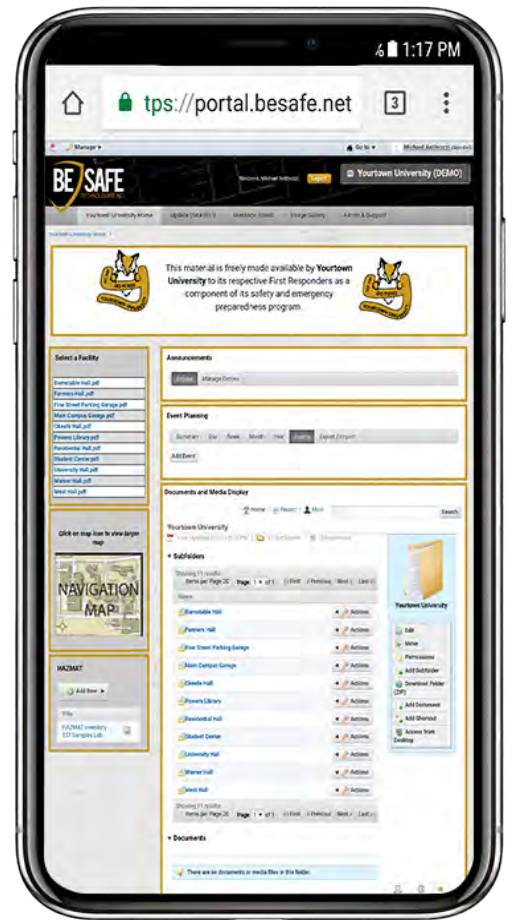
1:17 PM

tps://portal.besafe.net

3

Manage ▾

Go to ▾

Michael Aethereit

BE SAFE

Welcome, Michael Aethereit

Sign out

Yourtown University (DEMO)

Yourtown University Home

Update Data (EI)

Message Board

Image Gallery

Admin & Support

Yourtown University Home

This material is freely made available by Yourtown University to its respective First Responders as a component of its safety and emergency preparedness program.

Select a Facility

Barnstable Hall.pdf

Farmers Hall.pdf

Fine Street Parking Garage.pdf

Main Campus Garage.pdf

Okeefe Hall.pdf

Powers Library.pdf

Residential Hall.pdf

Student Center.pdf

University Hall.pdf

Warner Hall.pdf

West Hall.pdf

Click on map icon to view larger map

NAVIGATION MAP

HAZMAT

Add New ▸

Title

HAZMAT Inventory

Announcements

Online

Manage Online

Event Planning

Summary

Day

Week

Month

Year

Events

Export Outlook

Add Event

Documents and Media Display

Home

Recent

Mine

Search

Yourtown University

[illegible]

Subfolders

Showing 11 results

Items per Page 20

Page 1 of 1

First

Previous

Next

Last

Name

Barnstable Hall

Actions

Farmers Hall

Actions

Fine Street Parking Garage

Actions

Main Campus Garage

Actions

Okeefe Hall

Actions

Powers Library

Actions

Residential Hall

Actions

Student Center

Actions

University Hall

Actions

Warner Hall

Actions

West Hall

Actions

Showing 11 results

Items per Page 20

Page 1 of 1

First

Previous

Next

Last

Yourtown University

Edit

Move

Permissions

Add Subfolder

Download Folder (ZIP)

Add Document

Add Shortcut

Access from Desktop

Documents

There are no documents or media files in this folder.